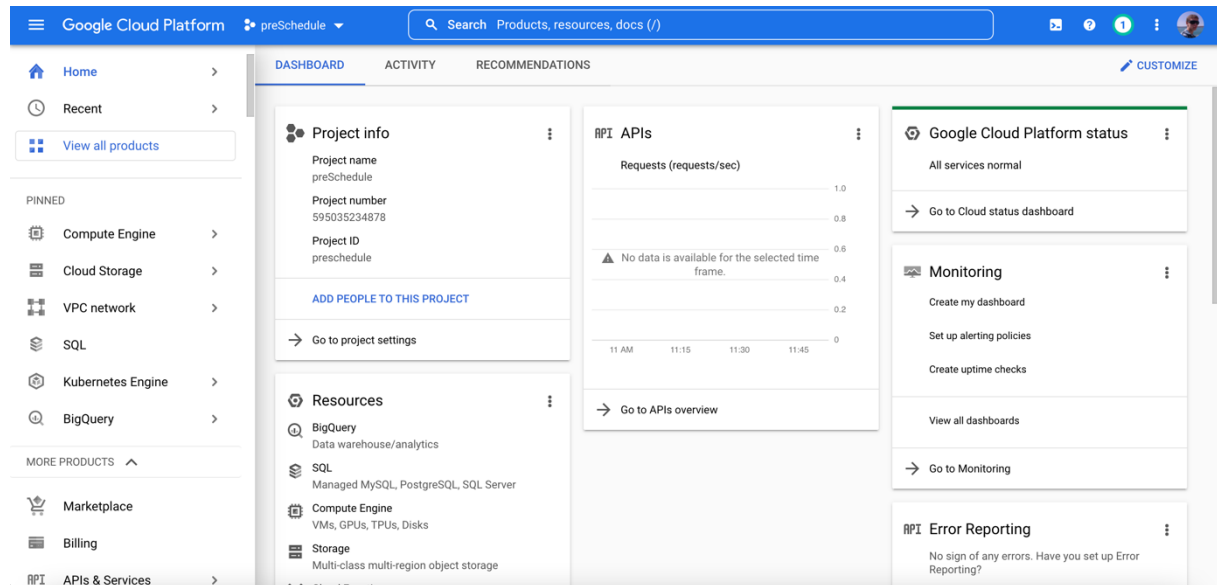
Google Cloud Platform preSchedule

Search Products, resources, docs (/)

1

Home
Recent
View all products

PINNED
Compute Engine
Cloud Storage
VPC network
SQL
Kubernetes Engine
BigQuery

MORE PRODUCTS

Marketplace
Billing
APIs & Services

DASHBOARD ACTIVITY RECOMMENDATIONS CUSTOMIZE

Project info
Project name
preSchedule
Project number
595035234878
Project ID
preschedule
ADD PEOPLE TO THIS PROJECT
Go to project settings

Resources
BigQuery
Data warehouse/analytics
SQL
Managed MySQL, PostgreSQL, SQL Server
Compute Engine
VMs, GPUs, TPUs, Disks
Storage
Multi-class multi-region object storage

API APIs
Requests (requests/sec)
1.0
0.8
0.6
0.4
0.2
0
No data is available for the selected time frame.
11 AM 11:15 11:30 11:45
Go to APIs overview

Google Cloud Platform status
All services normal
Go to Cloud status dashboard

Monitoring
Create my dashboard
Set up alerting policies
Create uptime checks
View all dashboards
Go to Monitoring

API Error Reporting
No sign of any errors. Have you set up Error Reporting?